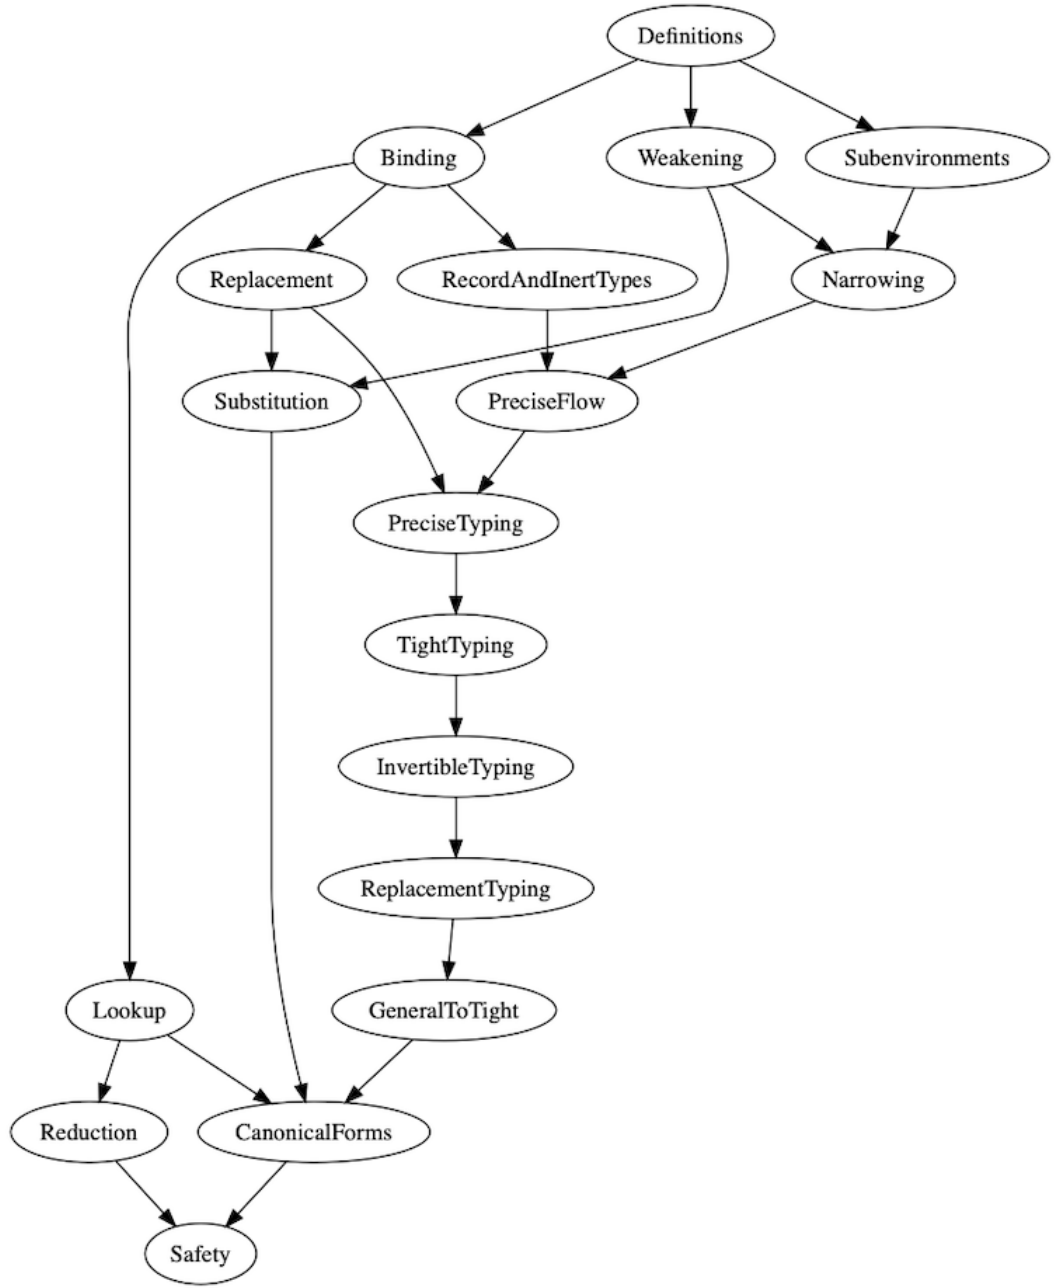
Definitions

Binding

Weakening

Subenvironments

Replacement

RecordAndInertTypes

Narrowing

Substitution

PreciseFlow

PreciseTyping

TightTyping

InvertibleTyping

ReplacementTyping

Lookup

GeneralToTight

Reduction

CanonicalForms

Safety